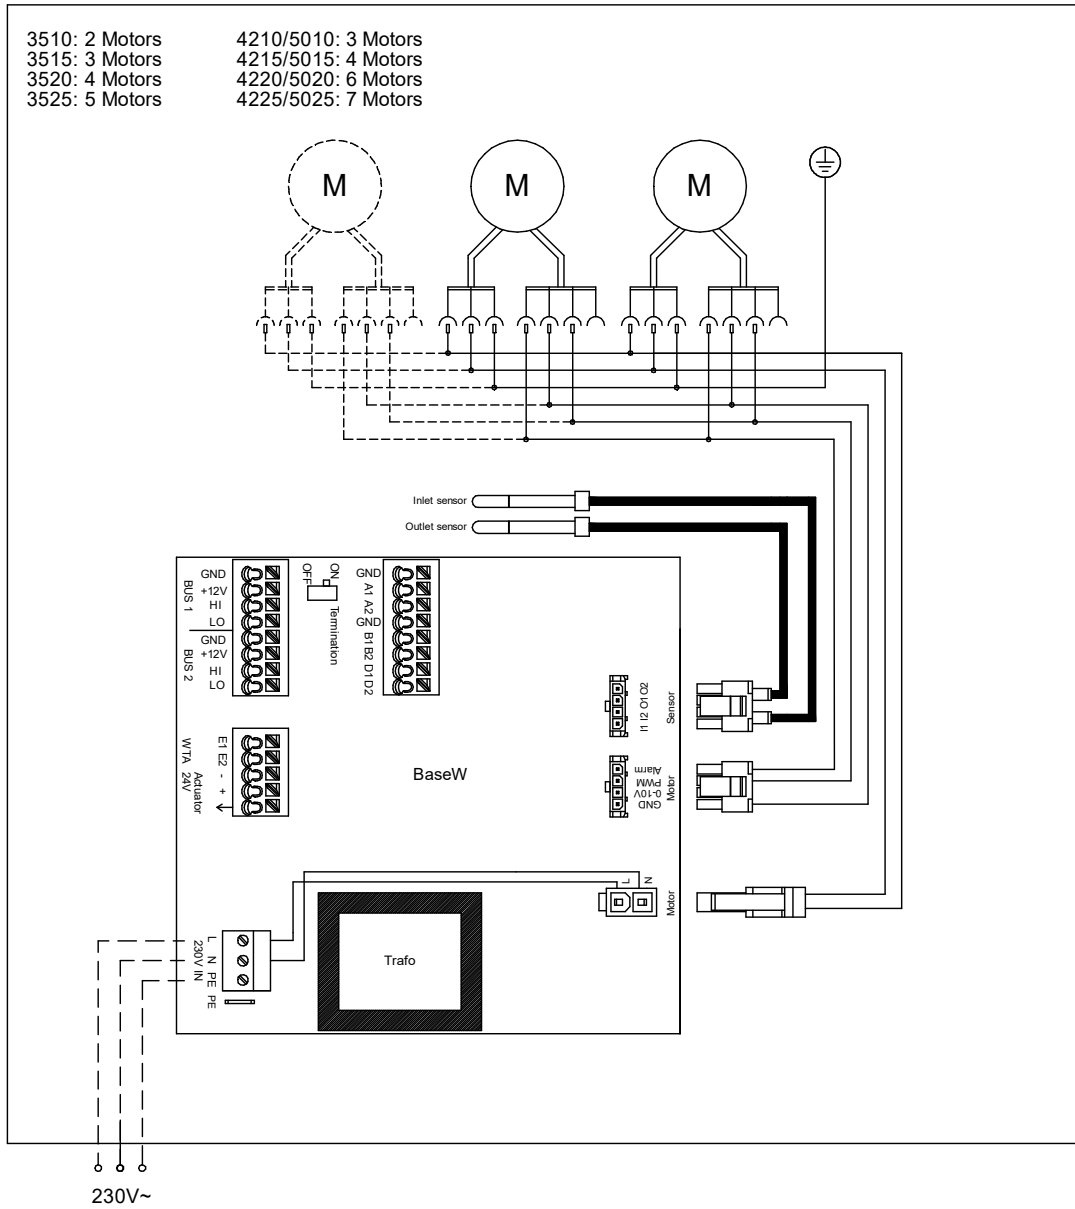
3510: 2 Motors
3515: 3 Motors
3520: 4 Motors
3525: 5 Motors

4210/5010: 3 Motors
4215/5015: 4 Motors
4220/5020: 6 Motors
4225/5025: 7 Motors

M

M

M

Inlet sensor

Outlet sensor

BUS 1
GND
+12V
HI
LO

BUS 2
GND
+12V
HI
LO

ON
OFF
Termination

GND
A1 A2
GND
B1 B2 D1 D2

Sensor
I1 I2 O1 O2

Motor
Alarm
PWM
0-10V
GND

E1 E2 - +
WTA 24V
Actuator

BaseW

L N
Motor

Trafo

L N PE PE
230V IN

230V~